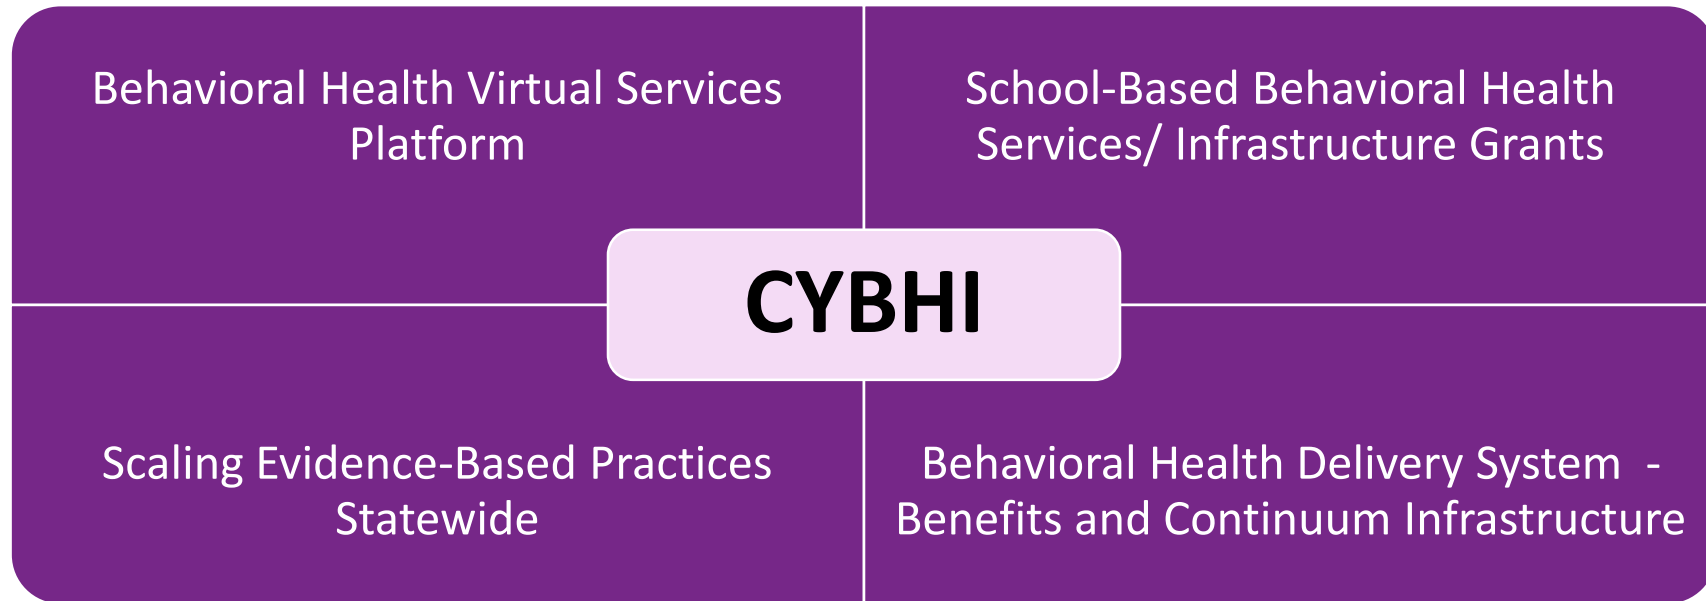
Behavioral Health Virtual Services Platform

School-Based Behavioral Health Services/ Infrastructure Grants

CYBHI

Scaling Evidence-Based Practices Statewide

Behavioral Health Delivery System - Benefits and Continuum Infrastructure